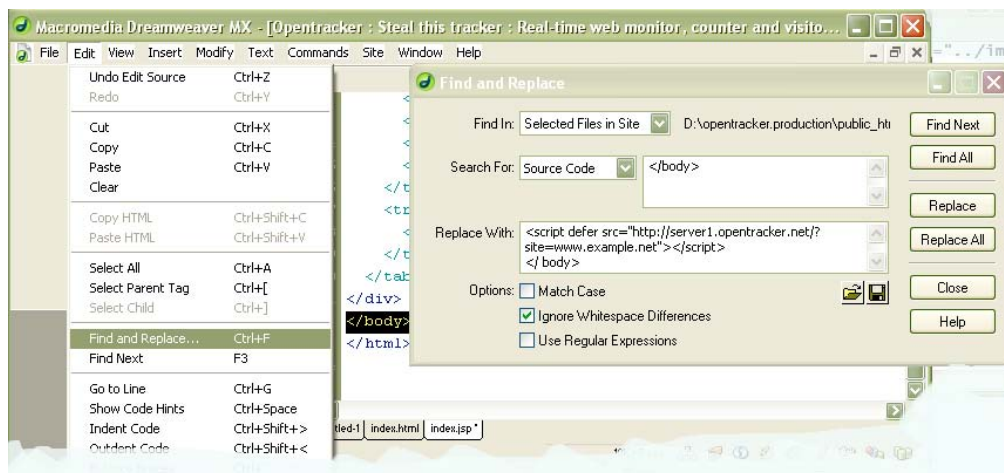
Macromedia Dreamweaver MX - [Opentracker : Steal this tracker : Real-time web monitor, counter and visito...

File Edit View Insert Modify Text Commands Site Window Help

="../im

Undo Edit Source Ctrl+Z
Redo Ctrl+Y
Cut Ctrl+X
Copy Ctrl+C
Paste Ctrl+V
Clear
Copy HTML Ctrl+Shift+C
Paste HTML Ctrl+Shift+V
Select All Ctrl+A
Select Parent Tag Ctrl+[
Select Child Ctrl+]
Find and Replace... Ctrl+F
Find Next F3
Go to Line Ctrl+G
Show Code Hints Ctrl+Space
Indent Code Ctrl+Shift+>
Outdent Code Ctrl+Shift+<

</t
<tr
</t
</tab
</div>
</body>
</html>

Find and Replace

Find In: Selected Files in Site D:\opentracker.production\public_ht

Search For: Source Code </body>

Replace With: <script defer src="http://server1.opentracker.net/?site=www.example.net"></script>
</ body>

Options: Match Case
Ignore Whitespace Differences
Use Regular Expressions

Find Next
Find All
Replace
Replace All
Close
Help

tled-1 index.html index.jsp *